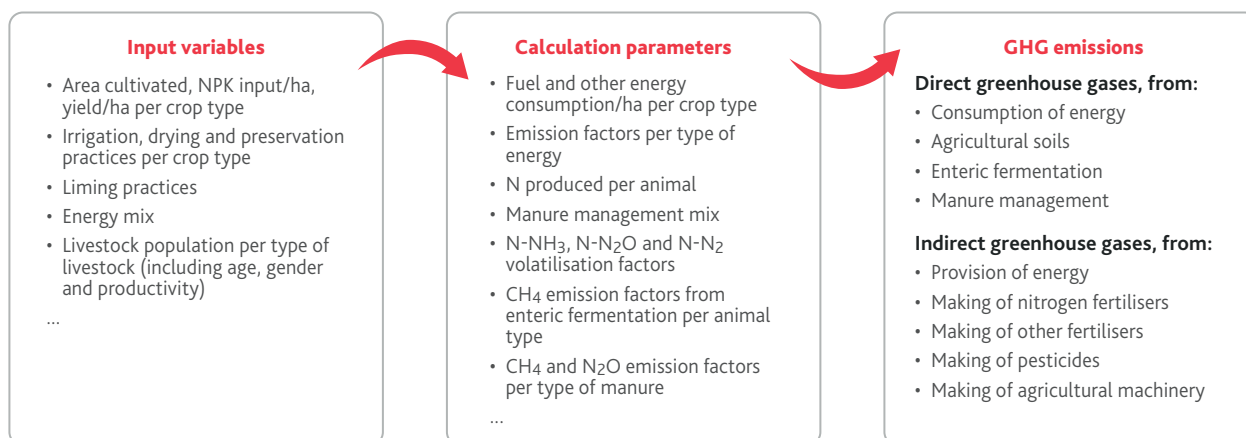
Input variables

• Area cultivated, NPK input/ha, yield/ha per crop type
• Irrigation, drying and preservation practices per crop type
• Liming practices
• Energy mix
• Livestock population per type of livestock (including age, gender and productivity)

...

Calculation parameters

• Fuel and other energy consumption/ha per crop type
• Emission factors per type of energy
• N produced per animal
• Manure management mix
• N-$NH_3$, N-$N_2O$ and N-$N_2$ volatilisation factors
• $CH_4$ emission factors from enteric fermentation per animal type
• $CH_4$ and $N_2O$ emission factors per type of manure

...

GHG emissions

Direct greenhouse gases, from:
• Consumption of energy
• Agricultural soils
• Enteric fermentation
• Manure management

Indirect greenhouse gases, from:
• Provision of energy
• Making of nitrogen fertilisers
• Making of other fertilisers
• Making of pesticides
• Making of agricultural machinery